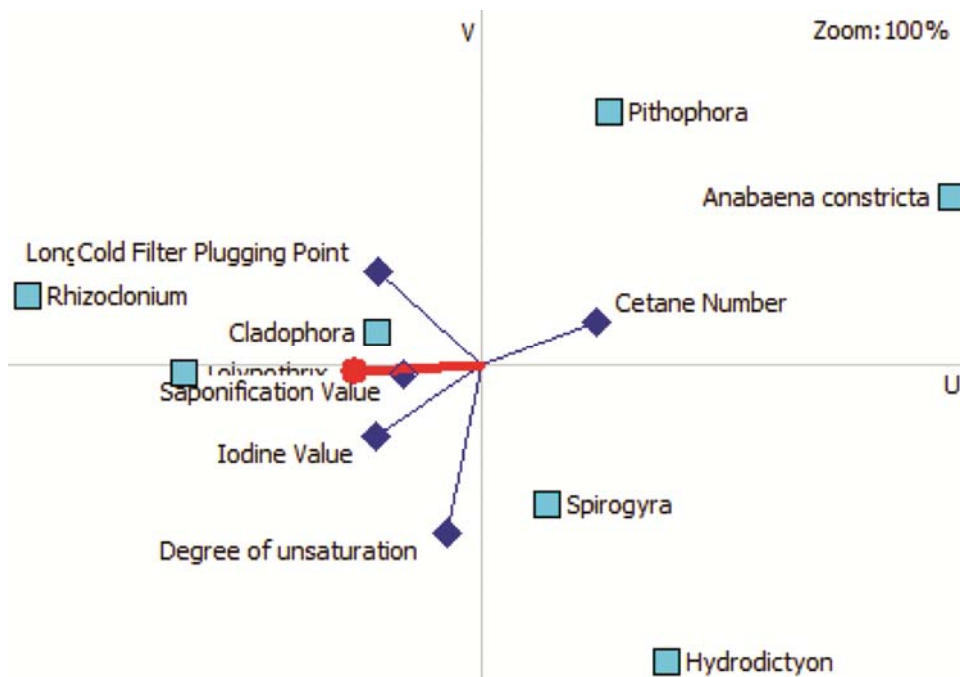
V

Zoom: 100%

Pithophora

Anabaena constricta

LongCold Filter Plugging Point

Rhizoclonium

Cetane Number

Cladophora

Lolypothrix

Saponification Value

U

Iodine Value

Spirogyra

Degree of unsaturation

Hydrodictyon